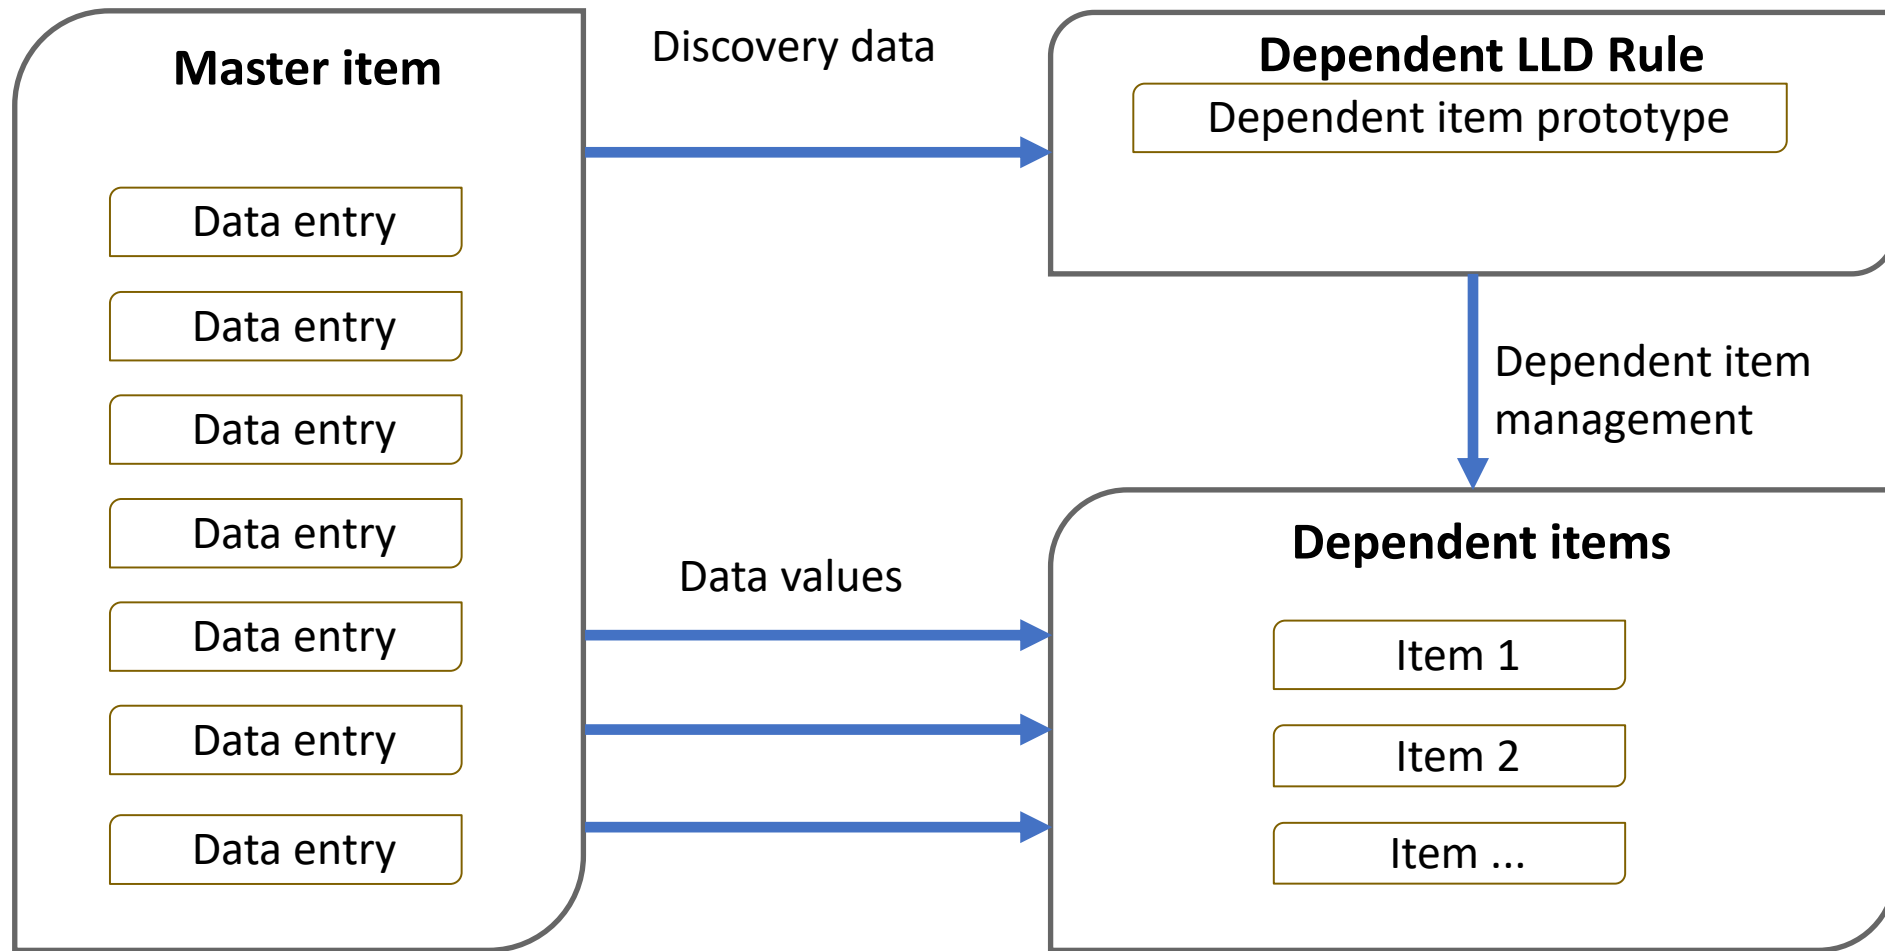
Master item

Data entry

Data entry

Data entry

Data entry

Data entry

Data entry

Data entry

Discovery data

Dependent LLD Rule

Dependent item prototype

Dependent item management

Data values

Dependent items

Item 1

Item 2

Item ...